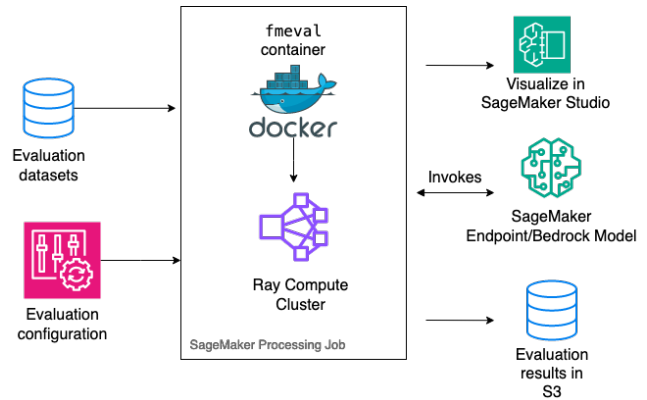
fmeval container

docker

Ray Compute Cluster

SageMaker Processing Job

Evaluation datasets

Evaluation configuration

Visualize in SageMaker Studio

Invokes

SageMaker Endpoint/Bedrock Model

Evaluation results in S3